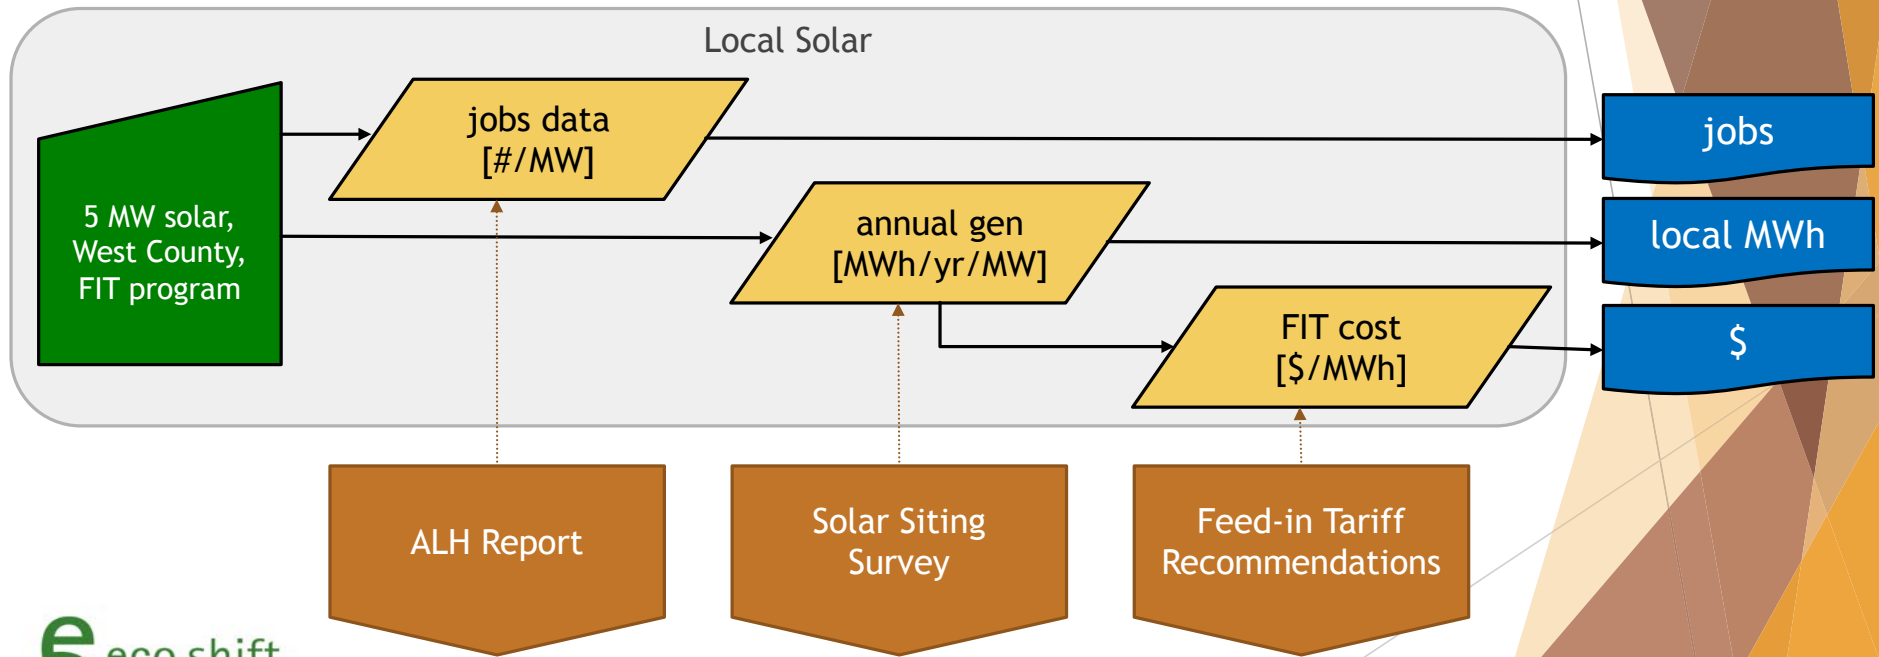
Local Solar

5 MW solar, West County, FIT program

jobs data [#/MW]

annual gen [MWh/yr/MW]

FIT cost [$/MWh]

jobs

local MWh

$

ALH Report

Solar Siting Survey

Feed-in Tariff Recommendations

eco shift